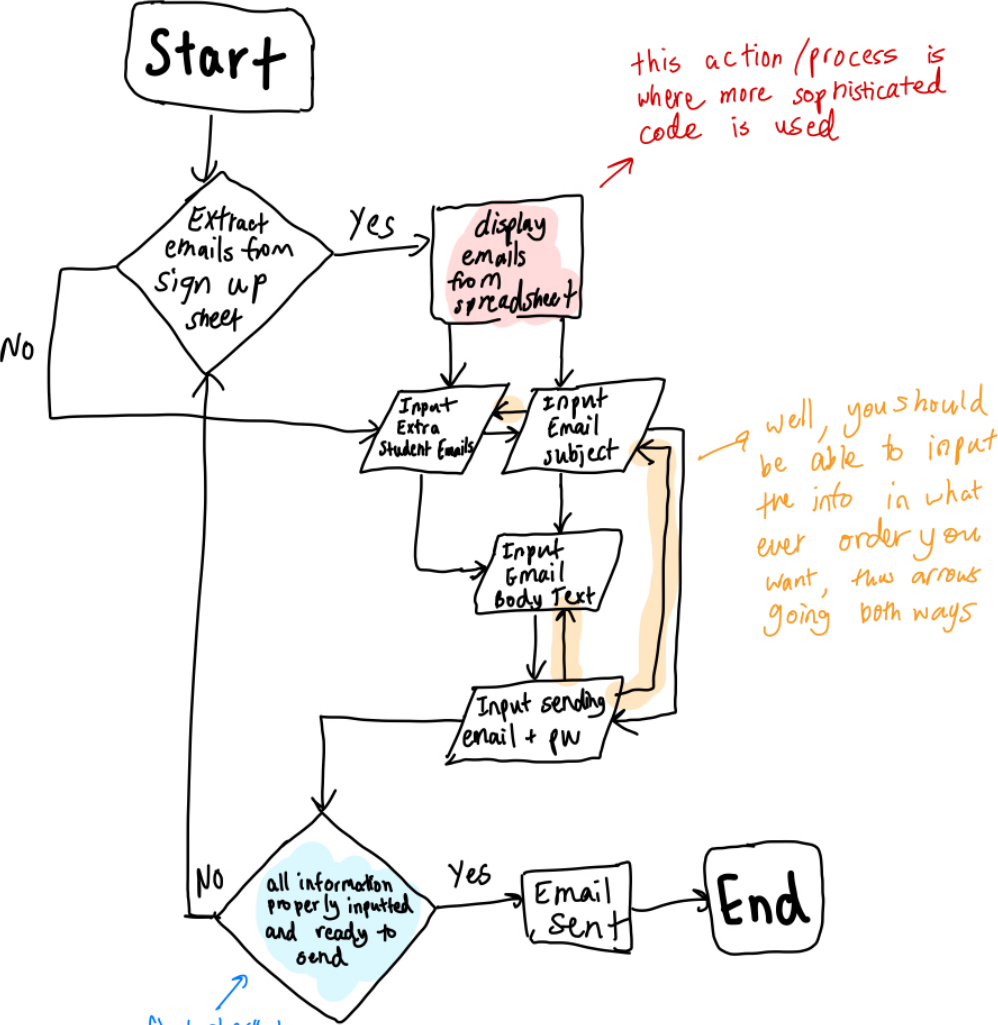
Start

Extract emails fom sign up sheet

Yes

No

display emails from spreadsheet

this action/process is where more sophisticated code is used

Input Extra Student Emails

Input Email subject

well, you should be able to input the info in what ever order you want, thus arrows going both ways

Input Email Body Text

Input sending email + pw

No

all information properly inputted and ready to send

Yes

Email sent

End

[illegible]